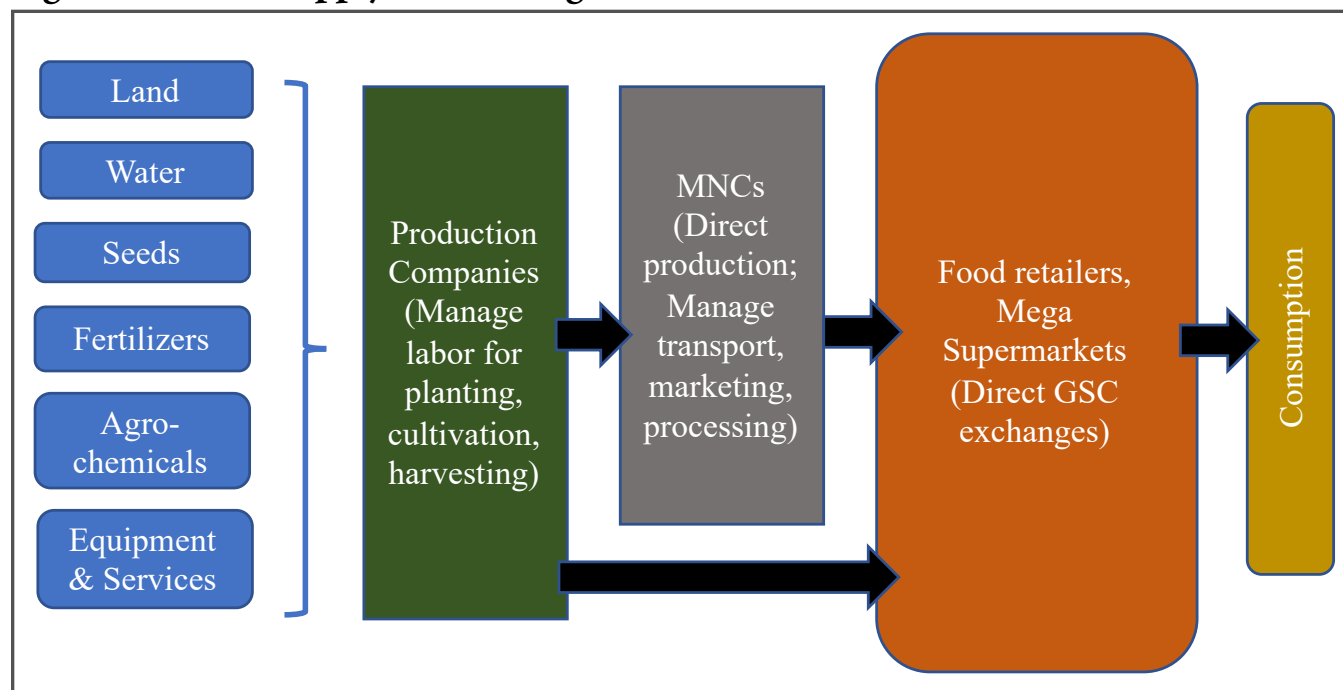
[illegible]

Land

Water

Seeds

Fertilizers

Agro-chemicals

Equipment & Services

Production Companies (Manage labor for planting, cultivation, harvesting)

MNCs (Direct production; Manage transport, marketing, processing)

Food retailers, Mega Supermarkets (Direct GSC exchanges)

Consumption